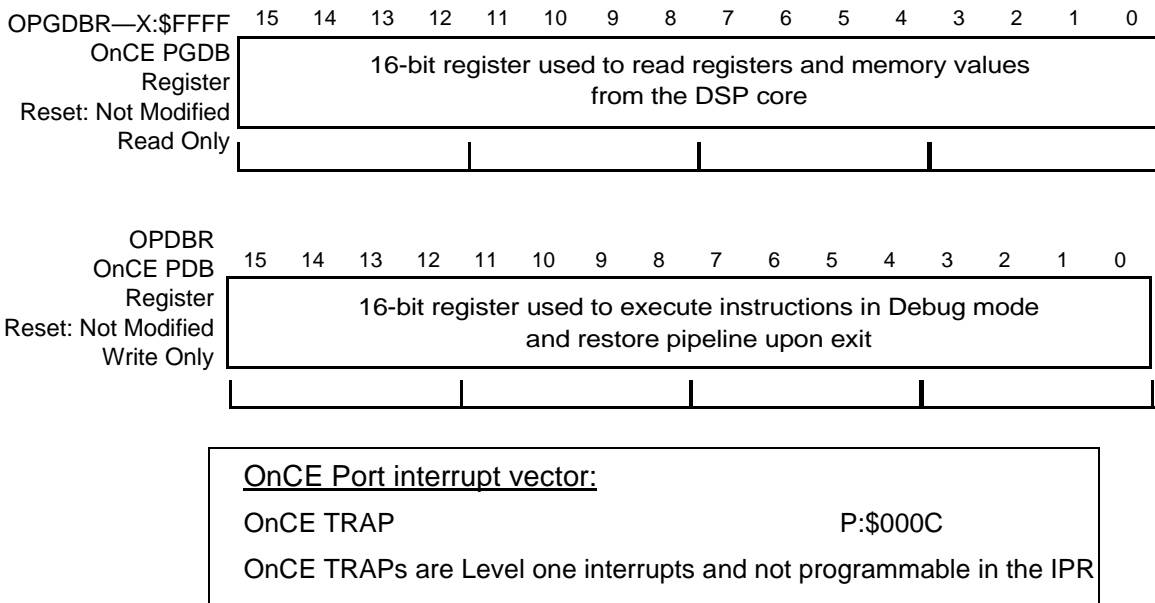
OPGDBR—X:$FFFF
OnCE PGDB
Register
Reset: Not Modified
Read Only

15 14 13 12 11 10 9 8 7 6 5 4 3 2 1 0

16-bit register used to read registers and memory values from the DSP core

OPDBR
OnCE PDB
Register
Reset: Not Modified
Write Only

15 14 13 12 11 10 9 8 7 6 5 4 3 2 1 0

16-bit register used to execute instructions in Debug mode and restore pipeline upon exit

OnCE Port interrupt vector:

OnCE TRAP P:$000C

OnCE TRAPs are Level one interrupts and not programmable in the IPR